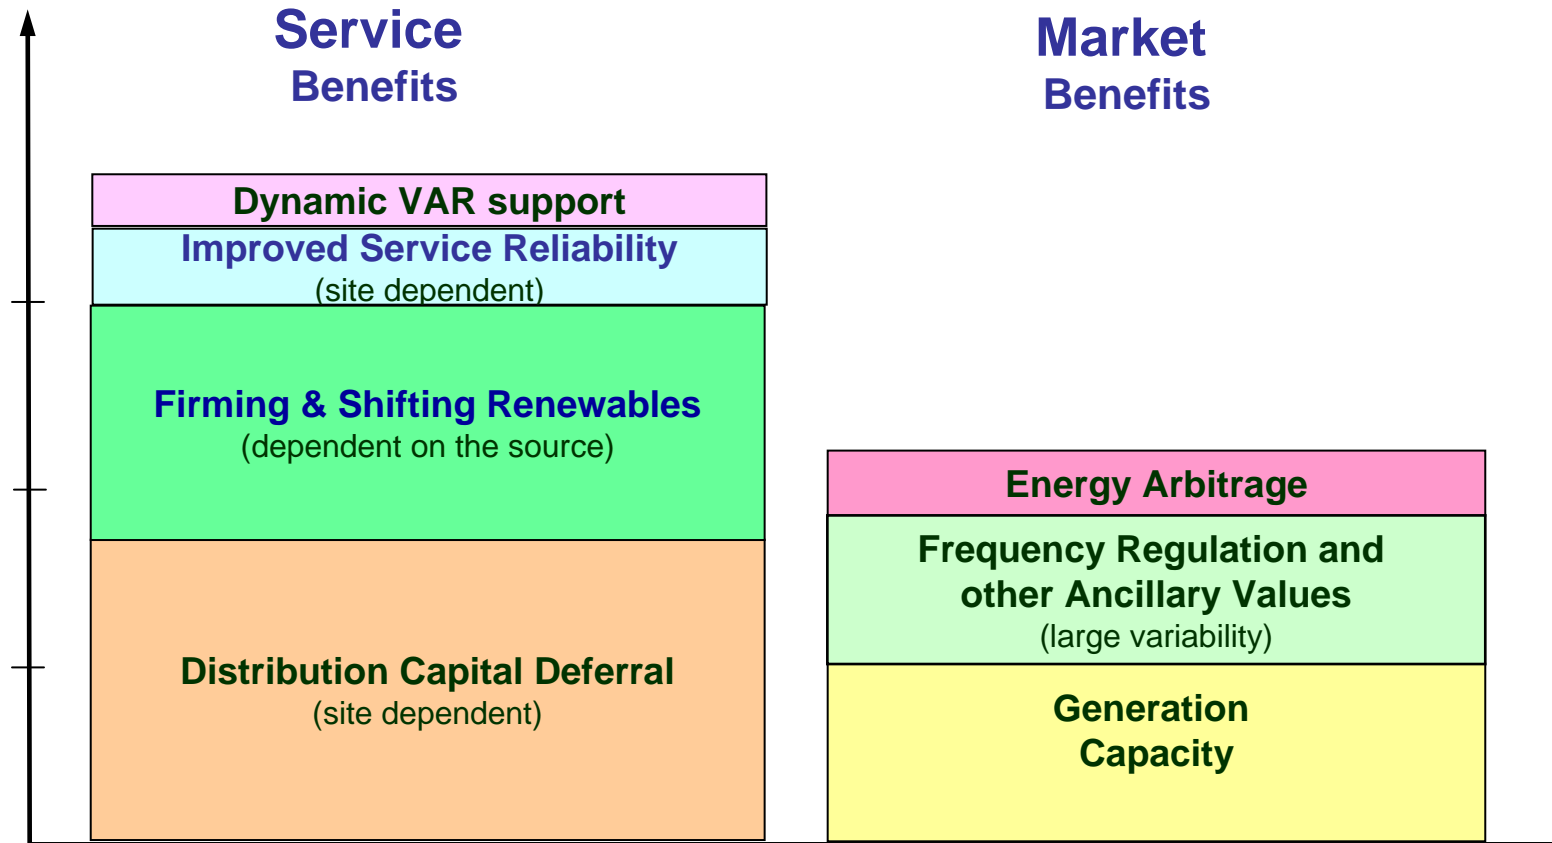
Service
Benefits

Dynamic VAR support

Improved Service Reliability
(site dependent)

Firming & Shifting Renewables
(dependent on the source)

Distribution Capital Deferral
(site dependent)

Market
Benefits

Energy Arbitrage

Frequency Regulation and other Ancillary Values
(large variability)

Generation Capacity